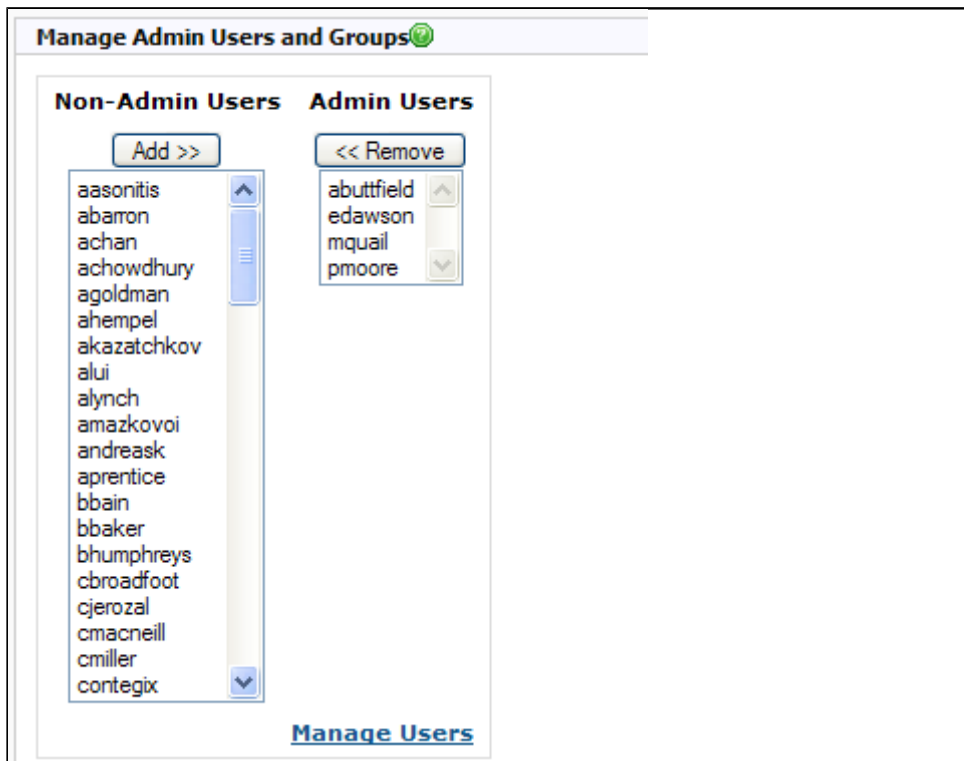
Manage Admin Users and Groups

Non-Admin Users

Add >>

aasonitis
abarron
achan
achowdhury
agoldman
ahempel
akazatchkov
alui
alynch
amazkovoi
andreask
aprentice
bbain
bbaker
bhumphreys
cbroadfoot
cjerozal
cmacneill
cmiller
contegix

Admin Users

<< Remove

abuttfield
edawson
mquail
pmoore

Manage Users